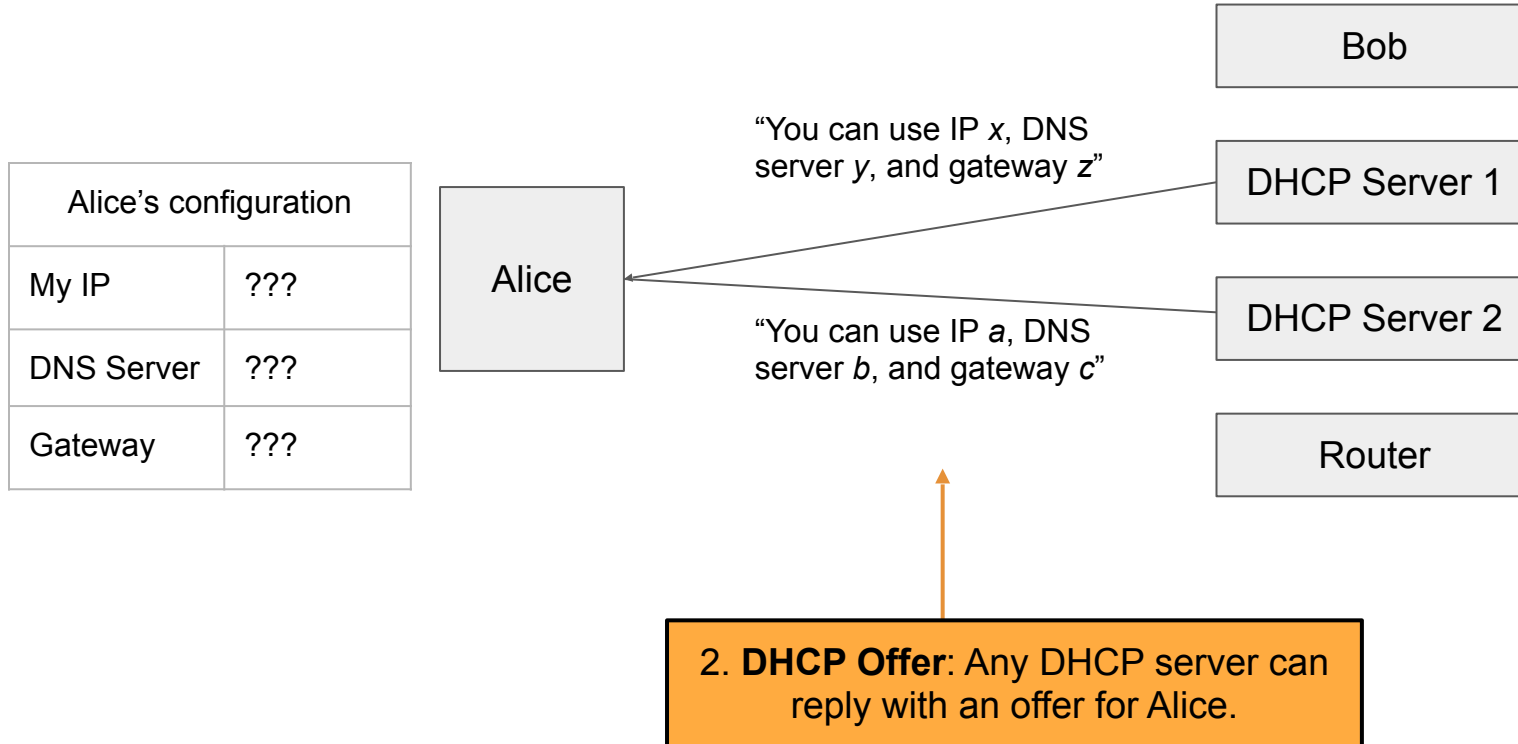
Bob

“You can use IP *x*, DNS server *y*, and gateway *z*”

| Alice’s configuration | |
|---|---|
| My IP | ??? |
| DNS Server | ??? |
| Gateway | ??? |

Alice

DHCP Server 1

DHCP Server 2

“You can use IP *a*, DNS server *b*, and gateway *c*”

Router

2. **DHCP Offer**: Any DHCP server can reply with an offer for Alice.